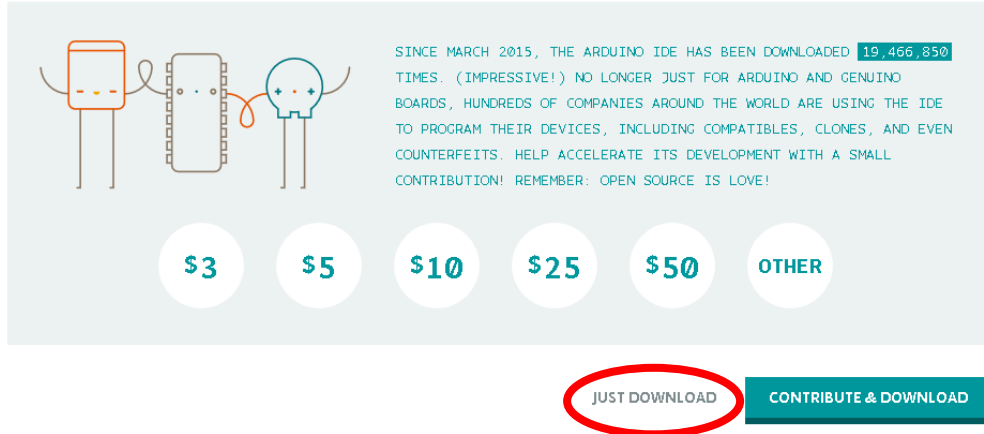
SINCE MARCH 2015, THE ARDUINO IDE HAS BEEN DOWNLOADED 19,466,850 TIMES. (IMPRESSIVE!) NO LONGER JUST FOR ARDUINO AND GENUINO BOARDS, HUNDREDS OF COMPANIES AROUND THE WORLD ARE USING THE IDE TO PROGRAM THEIR DEVICES, INCLUDING COMPATIBLES, CLONES, AND EVEN COUNTERFEITS. HELP ACCELERATE ITS DEVELOPMENT WITH A SMALL CONTRIBUTION! REMEMBER: OPEN SOURCE IS LOVE!

\$3

\$5

\$10

\$25

\$50

OTHER

JUST DOWNLOAD

CONTRIBUTE & DOWNLOAD